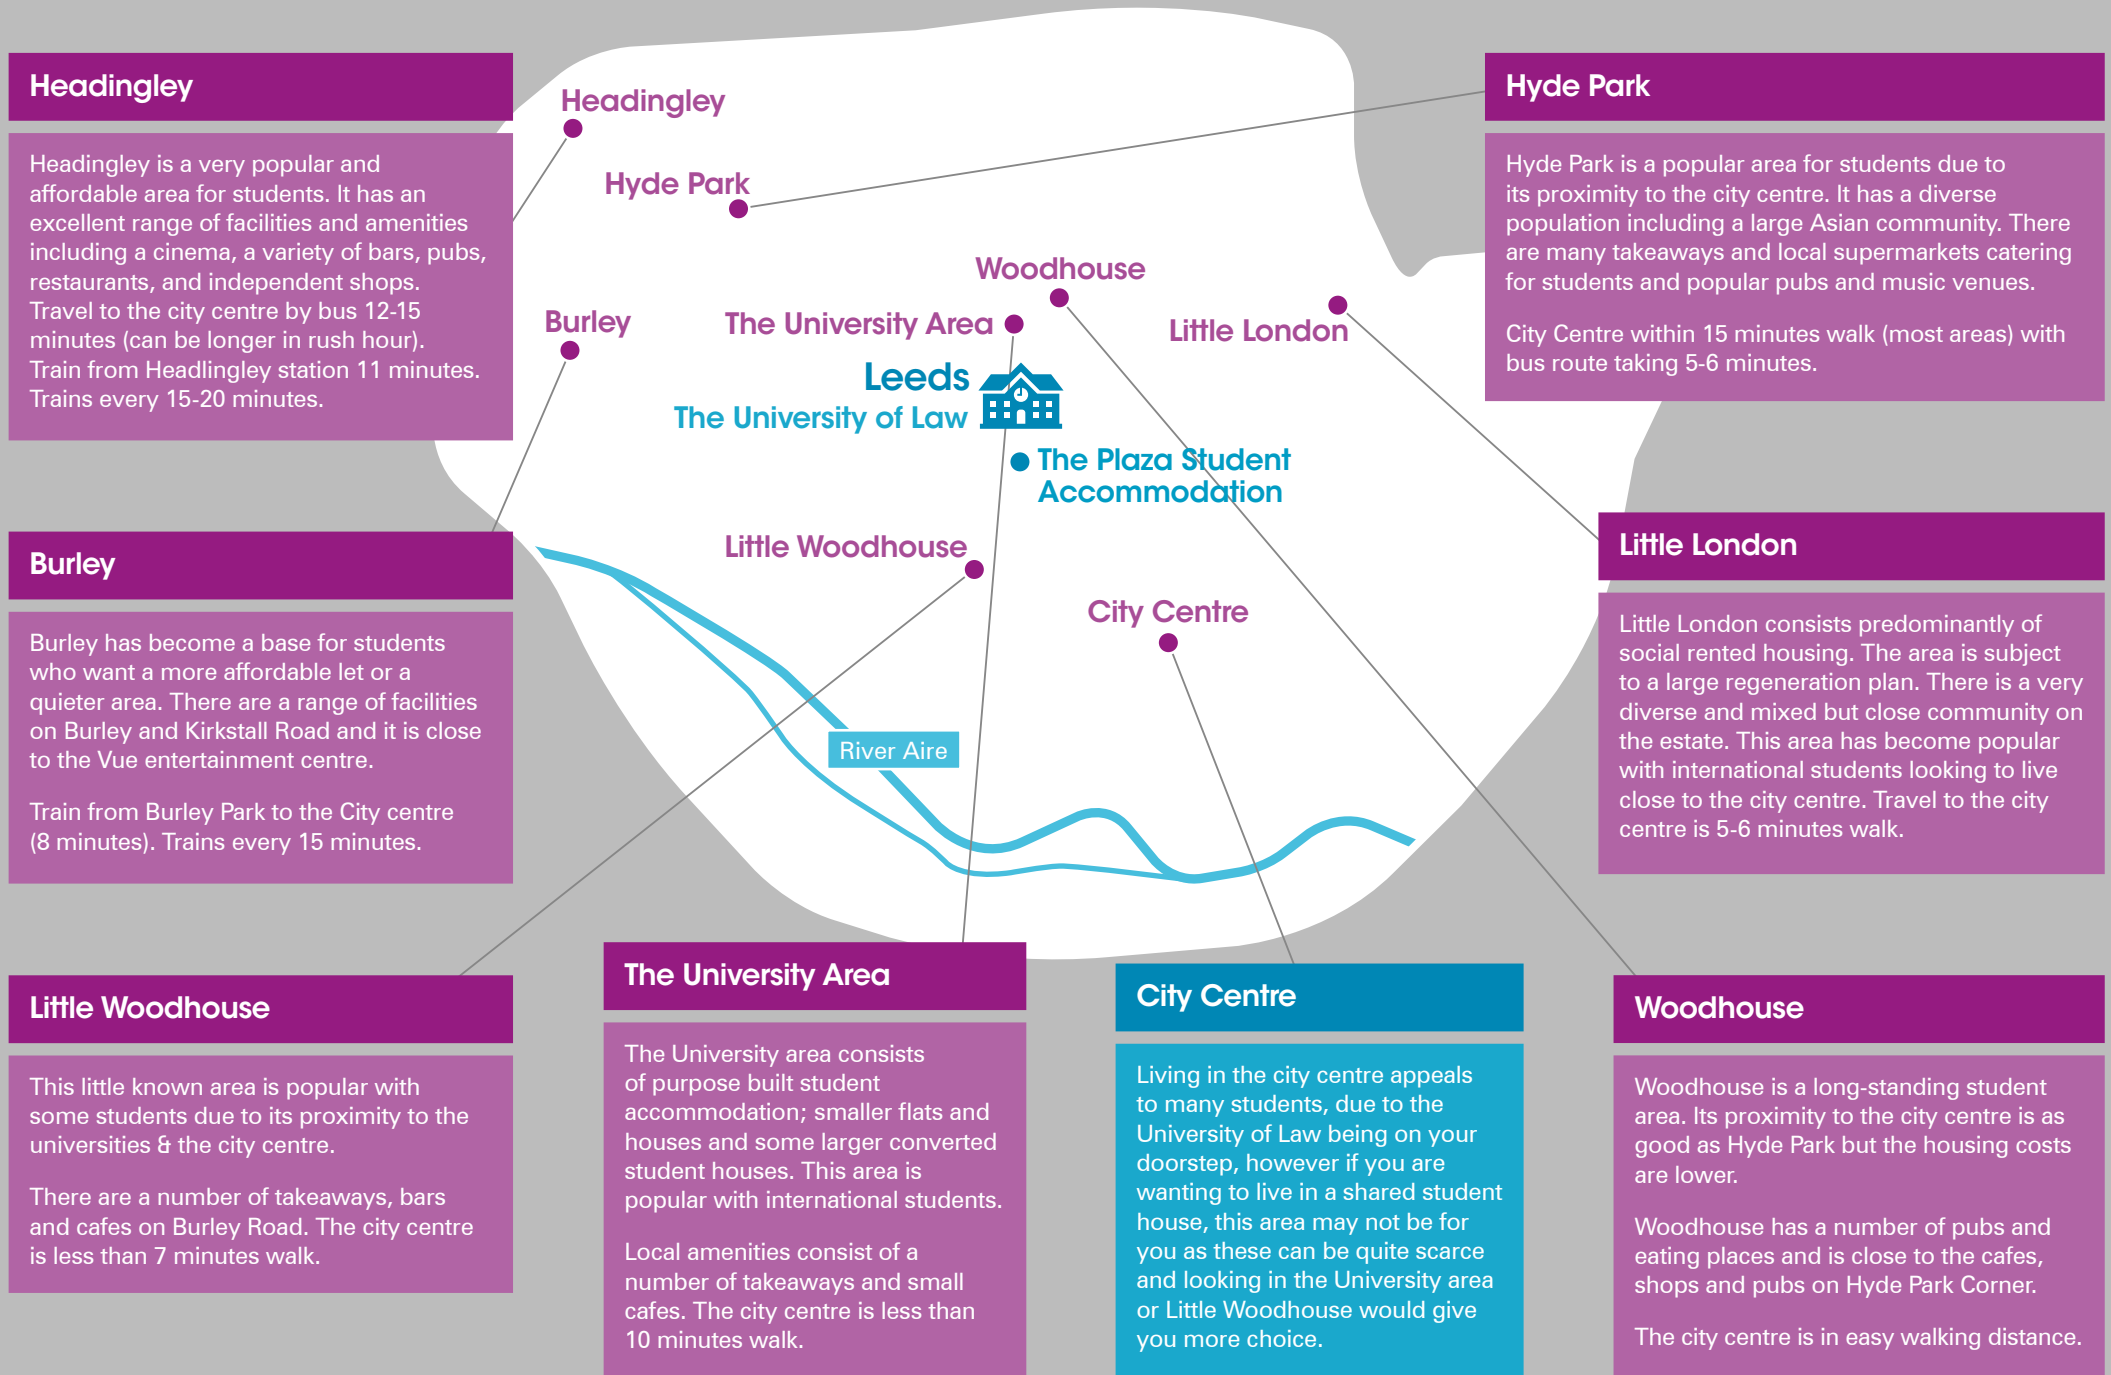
Headingley

Headingley is a very popular and affordable area for students. It has an excellent range of facilities and amenities including a cinema, a variety of bars, pubs, restaurants, and independent shops. Travel to the city centre by bus 12-15 minutes (can be longer in rush hour). Train from Headlingley station 11 minutes. Trains every 15-20 minutes.

Headingley

Hyde Park

Woodhouse

Burley

The University Area

Little London

Leeds
The University of Law

The Plaza Student Accommodation

Little Woodhouse

City Centre

River Aire

Hyde Park

Hyde Park is a popular area for students due to its proximity to the city centre. It has a diverse population including a large Asian community. There are many takeaways and local supermarkets catering for students and popular pubs and music venues.

City Centre within 15 minutes walk (most areas) with bus route taking 5-6 minutes.

Burley

Burley has become a base for students who want a more affordable let or a quieter area. There are a range of facilities on Burley and Kirkstall Road and it is close to the Vue entertainment centre.

Train from Burley Park to the City centre (8 minutes). Trains every 15 minutes.

Little London

Little London consists predominantly of social rented housing. The area is subject to a large regeneration plan. There is a very diverse and mixed but close community on the estate. This area has become popular with international students looking to live close to the city centre. Travel to the city centre is 5-6 minutes walk.

Little Woodhouse

This little known area is popular with some students due to its proximity to the universities & the city centre.

There are a number of takeaways, bars and cafes on Burley Road. The city centre is less than 7 minutes walk.

The University Area

The University area consists of purpose built student accommodation; smaller flats and houses and some larger converted student houses. This area is popular with international students.

Local amenities consist of a number of takeaways and small cafes. The city centre is less than 10 minutes walk.

City Centre

Living in the city centre appeals to many students, due to the University of Law being on your doorstep, however if you are wanting to live in a shared student house, this area may not be for you as these can be quite scarce and looking in the University area or Little Woodhouse would give you more choice.

Woodhouse

Woodhouse is a long-standing student area. Its proximity to the city centre is as good as Hyde Park but the housing costs are lower.

Woodhouse has a number of pubs and eating places and is close to the cafes, shops and pubs on Hyde Park Corner.

The city centre is in easy walking distance.